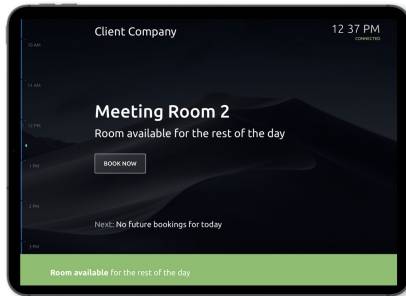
10 AM

11 AM

12 PM

1 PM

2 PM

3 PM

Client Company

12 37 PM
CONNECTED

Meeting Room 2

Room available for the rest of the day

BOOK NOW

Next: No future bookings for today

Room available for the rest of the day